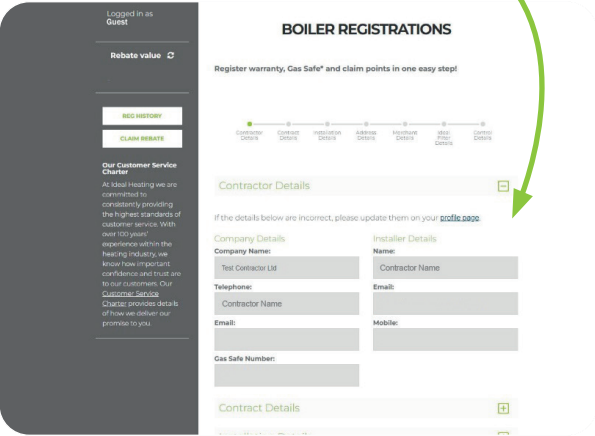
Logged in as
Guest

Rebate value

REG HISTORY

CLAIM REBATE

Our Customer Service Charter

At Ideal Heating we are committed to consistently providing the highest standards of customer service. With over 100 years' experience within the heating industry, we know how important confidence and trust are to our customers. Our Customer Service Charter provides details of how we deliver our promise to you.

BOILER REGISTRATIONS

Register warranty, Gas Safe* and claim points in one easy step!

Contractor Details · Contract Details · Installation Details · Address Details · Mini/Math Details · Ideal Filter Details · Control Details

Contractor Details

If the details below are incorrect, please update them on your profile page.

Company Details

Company Name:

Test Contractor Ltd

Telephone:

Contractor Name

Email:

Gas Safe Number:

Installer Details

Name:

Contractor Name

Email:

Mobile:

Contract Details

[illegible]